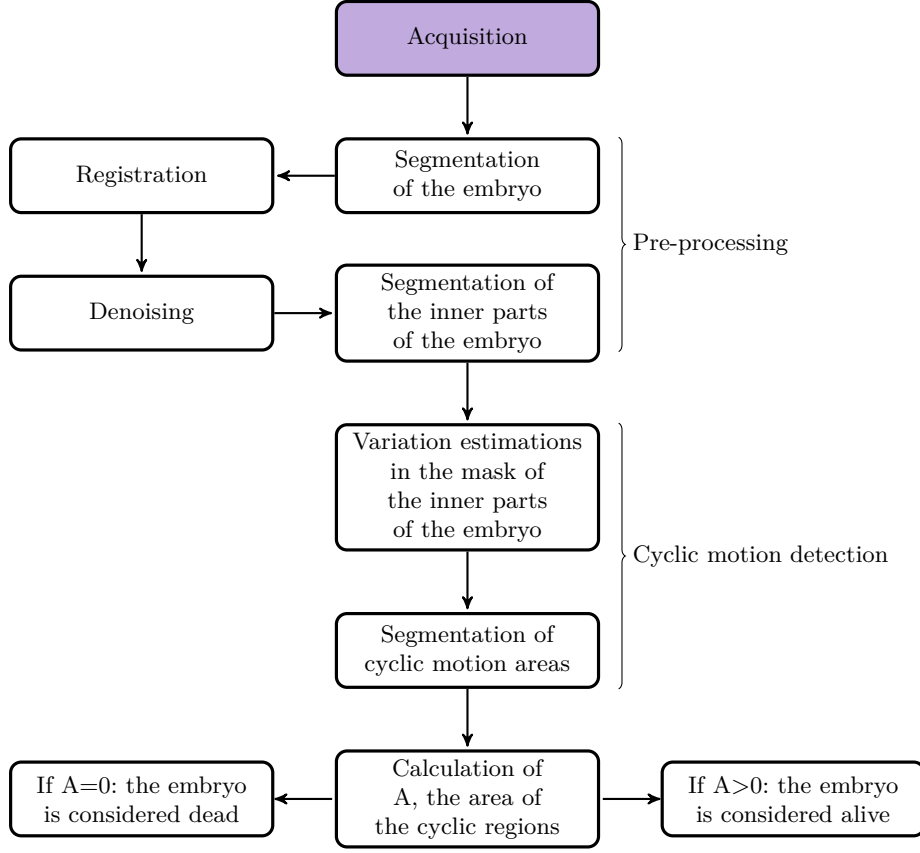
Acquisition

Segmentation of the embryo

Registration

Denoising

Segmentation of the inner parts of the embryo

Pre-processing

Variation estimations in the mask of the inner parts of the embryo

Segmentation of cyclic motion areas

Cyclic motion detection

If A=0: the embryo is considered dead

Calculation of A, the area of the cyclic regions

If A>0: the embryo is considered alive